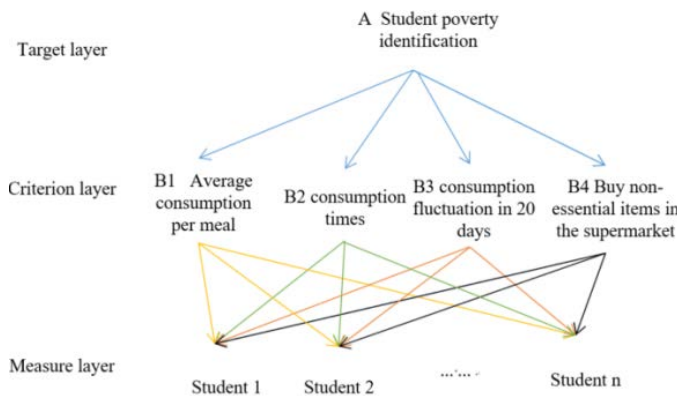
A Student poverty identification

Target layer

Criterion layer

B1 Average consumption per meal

B2 consumption times

B3 consumption fluctuation in 20 days

B4 Buy non-essential items in the supermarket

Measure layer

Student 1

Student 2

......

Student n